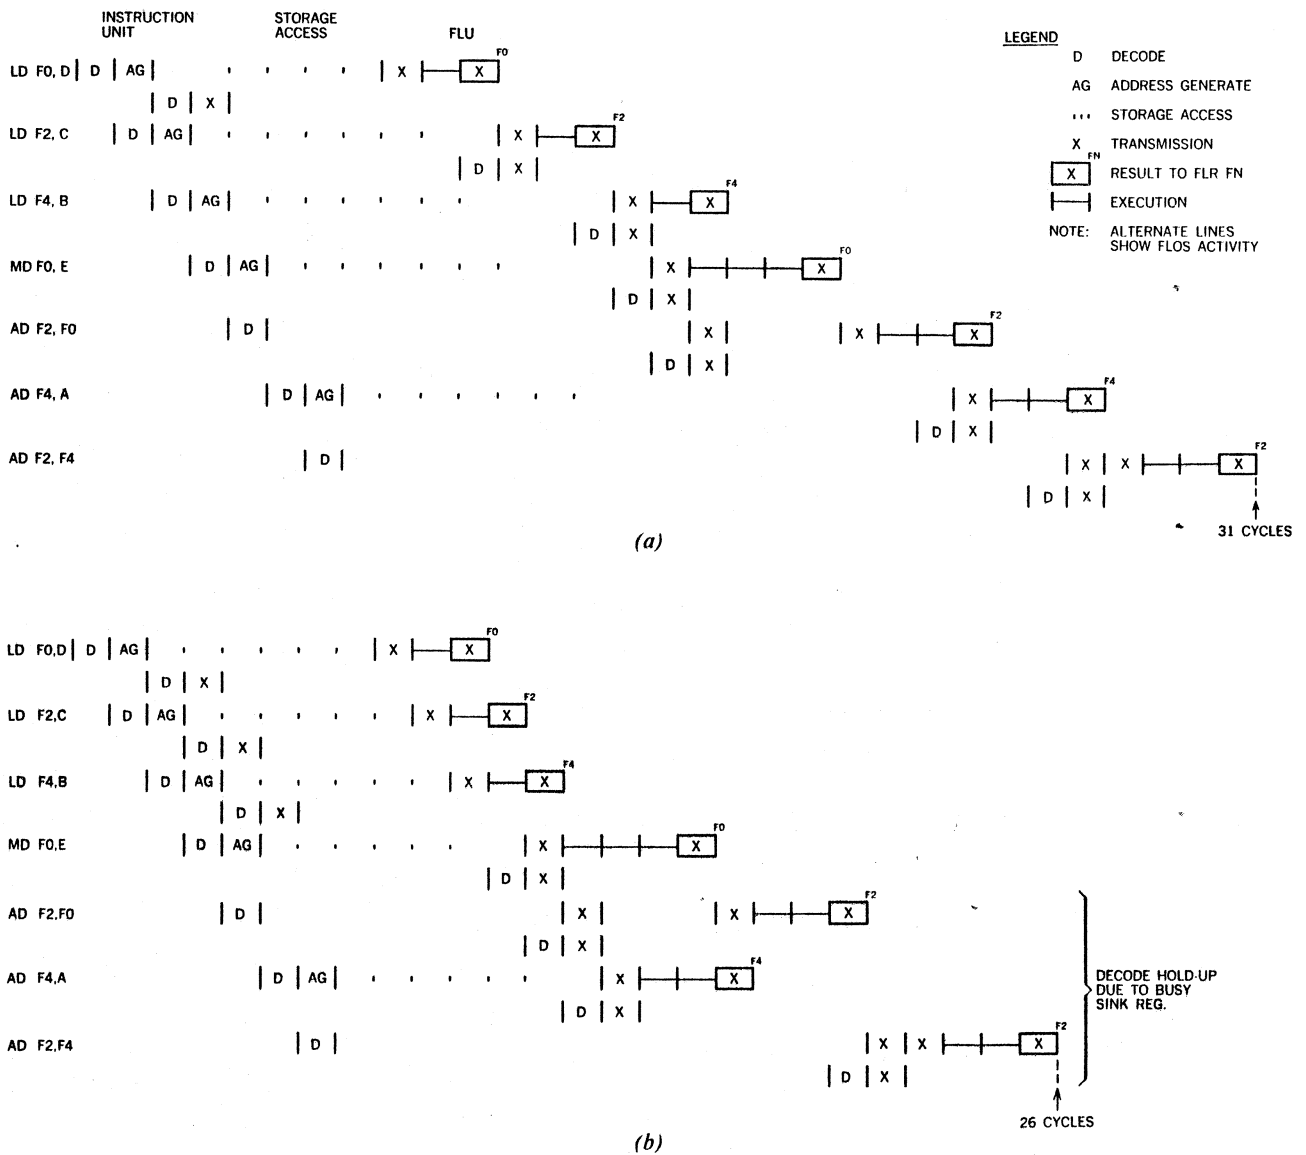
INSTRUCTION UNIT

STORAGE ACCESS

FLU

LEGEND

D DECODE

AG ADDRESS GENERATE

... STORAGE ACCESS

X TRANSMISSION

X FN RESULT TO FLR FN

EXECUTION

NOTE: ALTERNATE LINES SHOW FLOS ACTIVITY

LD F0, D | D | AG | X | X F0

| D | X |

LD F2, C | D | AG | X | X F2

| D | X |

LD F4, B | D | AG | X | X F4

| D | X |

MD F0, E | D | AG | X | X F0

| D | X |

AD F2, F0 | D | X | X | X F2

| D | X |

AD F4, A | D | AG | X | X F4

| D | X |

AD F2, F4 | D | X | X | X F2

| D | X |

31 CYCLES

(a)

LD F0,D | D | AG | X | X F0

| D | X |

LD F2,C | D | AG | X | X F2

| D | X |

LD F4,B | D | AG | X | X F4

| D | X |

MD F0,E | D | AG | X | X F0

| D | X |

AD F2,F0 | D | X | X | X F2

| D | X |

AD F4,A | D | AG | X | X F4

| D | X |

AD F2,F4 | D | X | X | X F2

| D | X |

DECODE HOLD-UP DUE TO BUSY SINK REG.

26 CYCLES

(b)